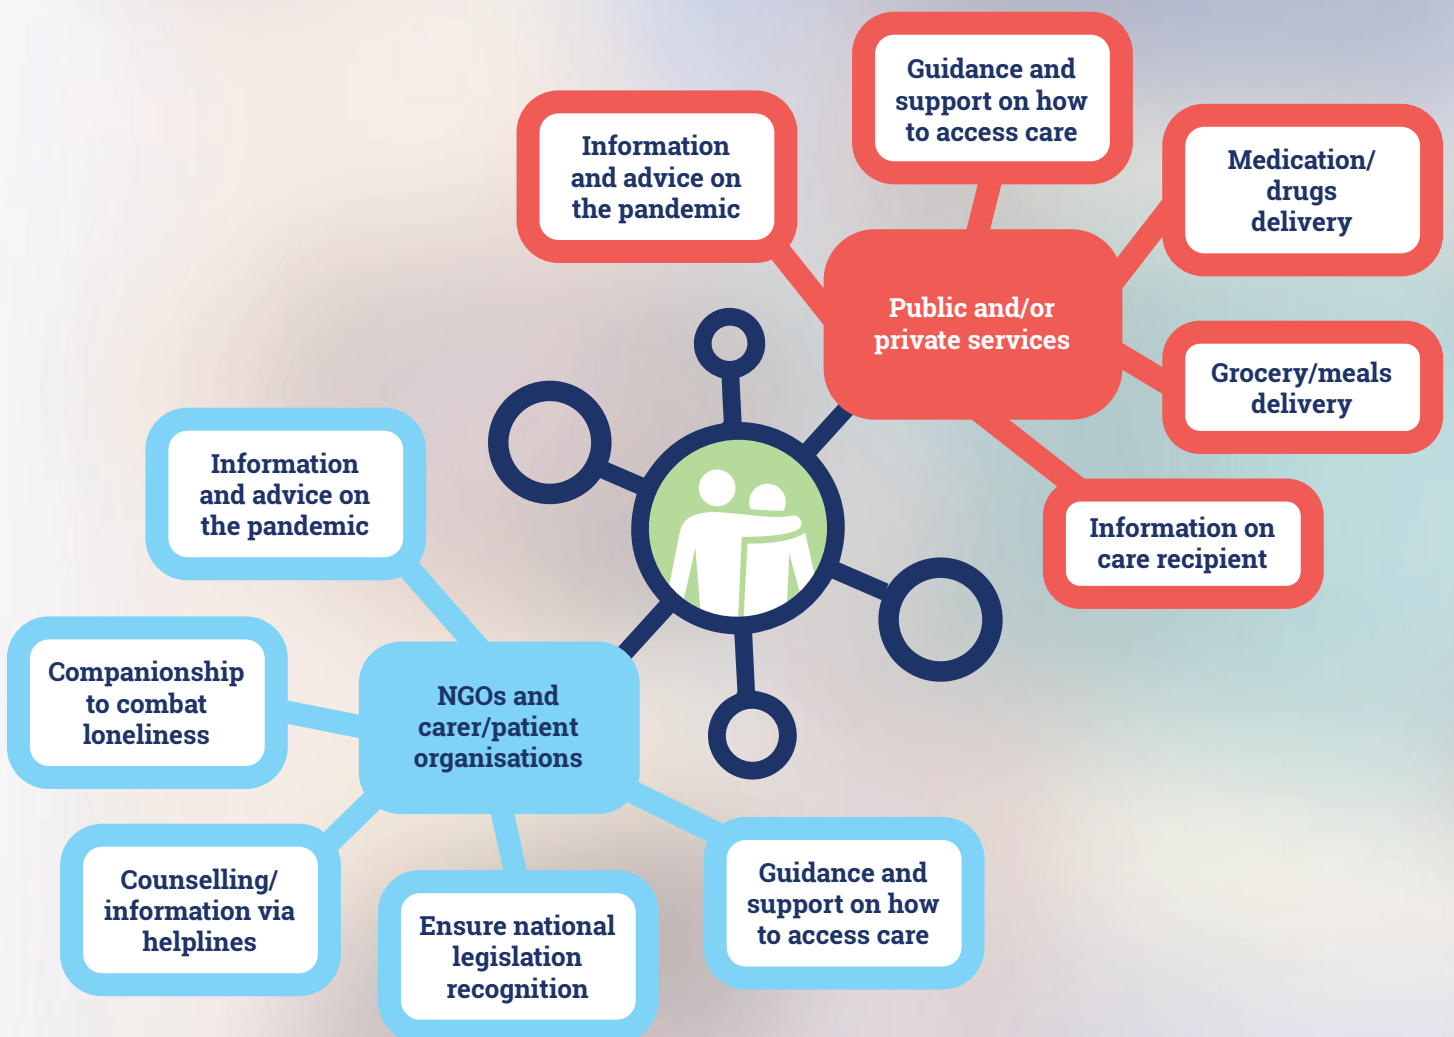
Guidance and support on how to access care

Information and advice on the pandemic

Medication/ drugs delivery

Public and/or private services

Grocery/meals delivery

Information on care recipient

Information and advice on the pandemic

Companionship to combat loneliness

NGOs and carer/patient organisations

Counselling/ information via helplines

Ensure national legislation recognition

Guidance and support on how to access care